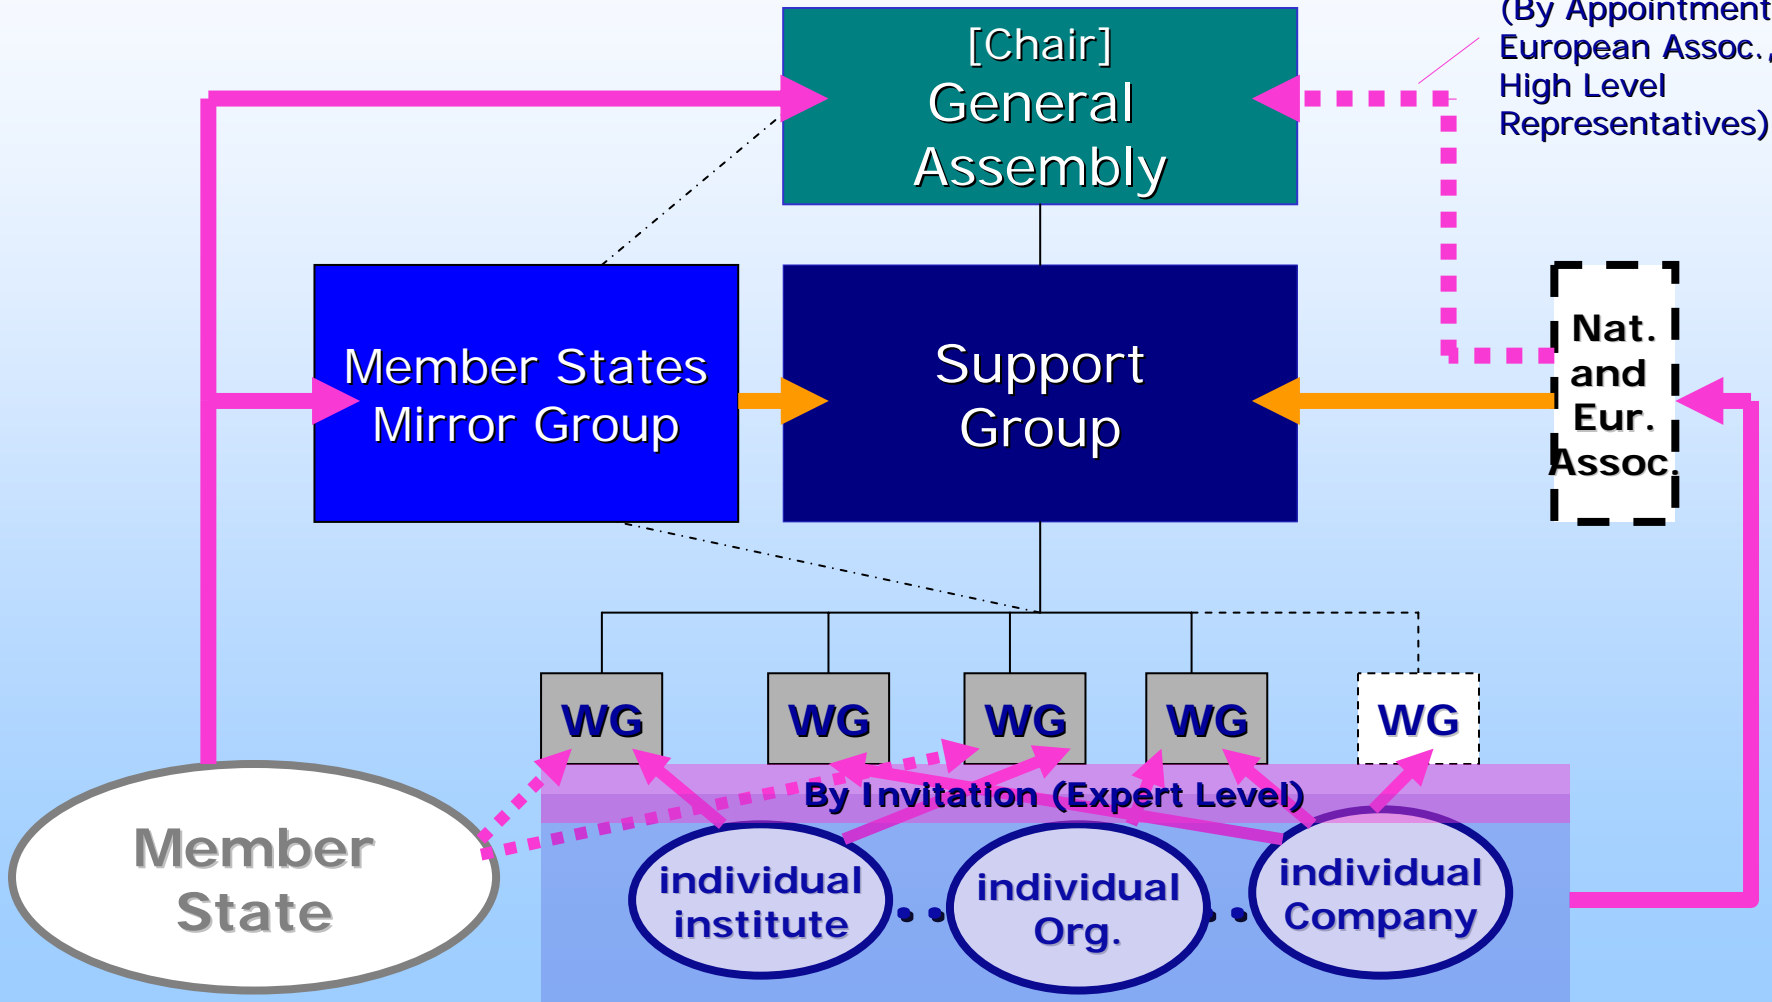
(By Appointment
European Assoc.,
High Level
Representatives)

[Chair]
General
Assembly

Member States
Mirror Group

Support
Group

Nat.
and
Eur.
Assoc.

WG

WG

WG

WG

WG

By Invitation (Expert Level)

Member
State

individual
institute

individual
Org.

individual
Company